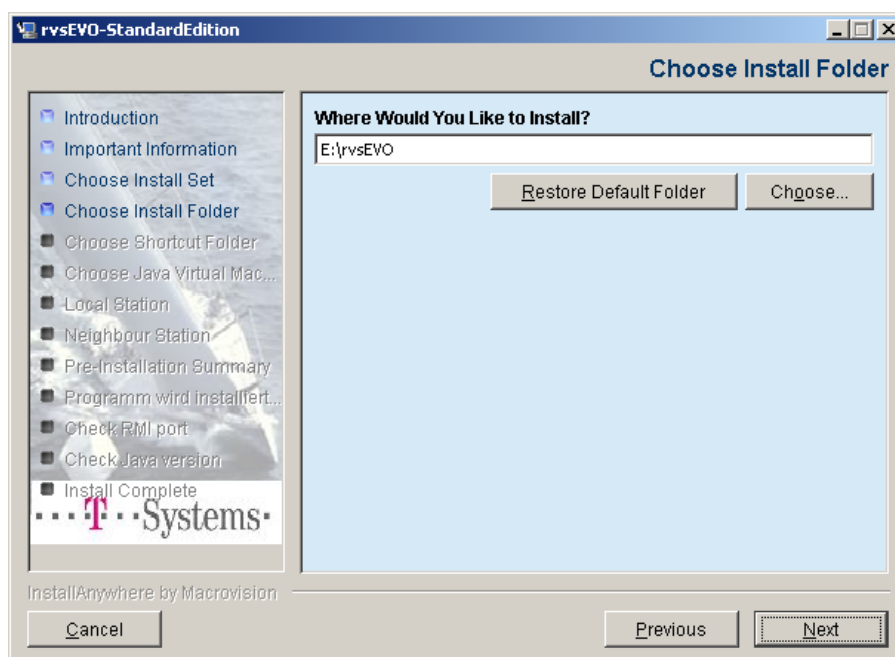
rvsEVO-StandardEdition

Choose Install Folder

Introduction
Important Information
Choose Install Set
Choose Install Folder
Choose Shortcut Folder
Choose Java Virtual Mac...
Local Station
Neighbour Station
Pre-Installation Summary
Programm wird installiert...
Check RMI port
Check Java version
Install Complete

T Systems

Where Would You Like to Install?

E:\rvsEVO

Restore Default Folder

Choose...

InstallAnywhere by Macrovision

Cancel

Previous

Next